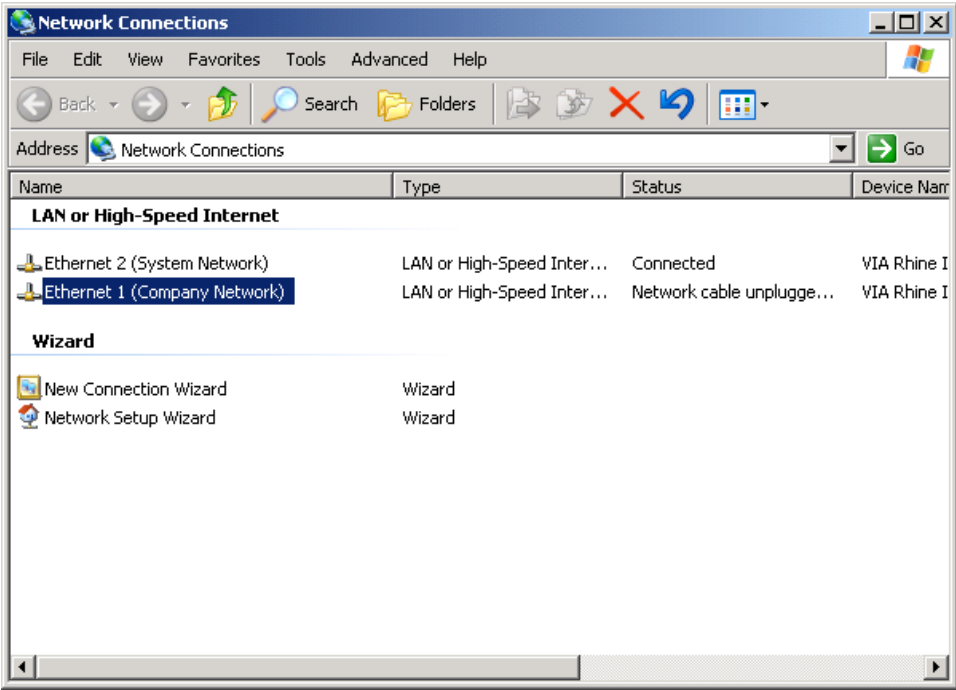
Network Connections

File Edit View Favorites Tools Advanced Help

Back Search Folders

Address Network Connections Go

| Name | Type | Status | Device Nam |
|---|---|---|---|
| **LAN or High-Speed Internet** | | | |
| Ethernet 2 (System Network) | LAN or High-Speed Inter... | Connected | VIA Rhine I |
| Ethernet 1 (Company Network) | LAN or High-Speed Inter... | Network cable unplugge... | VIA Rhine I |
| **Wizard** | | | |
| New Connection Wizard | Wizard | | |
| Network Setup Wizard | Wizard | | |